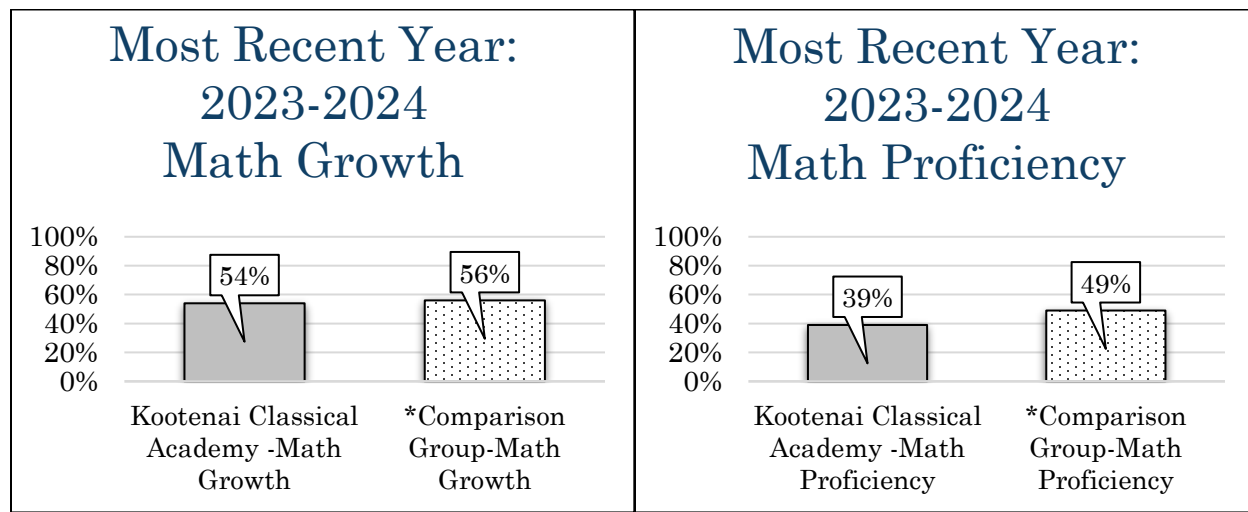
Most Recent Year: 2023-2024 Math Growth

100%
80%
60%
40%
20%
0%

54%

56%

Kootenai Classical Academy -Math Growth

*Comparison Group-Math Growth

Most Recent Year: 2023-2024 Math Proficiency

100%
80%
60%
40%
20%
0%

39%

49%

Kootenai Classical Academy -Math Proficiency

*Comparison Group-Math Proficiency